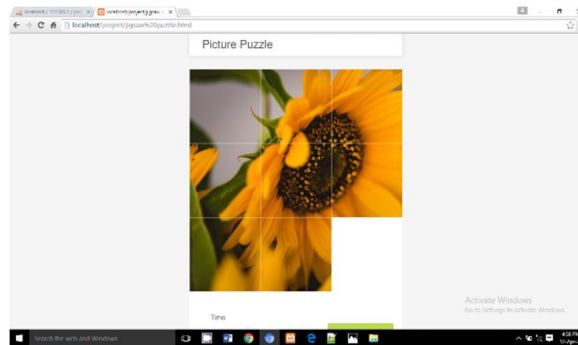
localhost / 127.0.0.1 / pro ×
localhost/project/jigsaw ×

localhost/project/jigsaw%20puzzle.html

Picture Puzzle

Time

Activate Windows
Go to Settings to activate Windows.

Search the web and Windows

4:58 PM
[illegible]